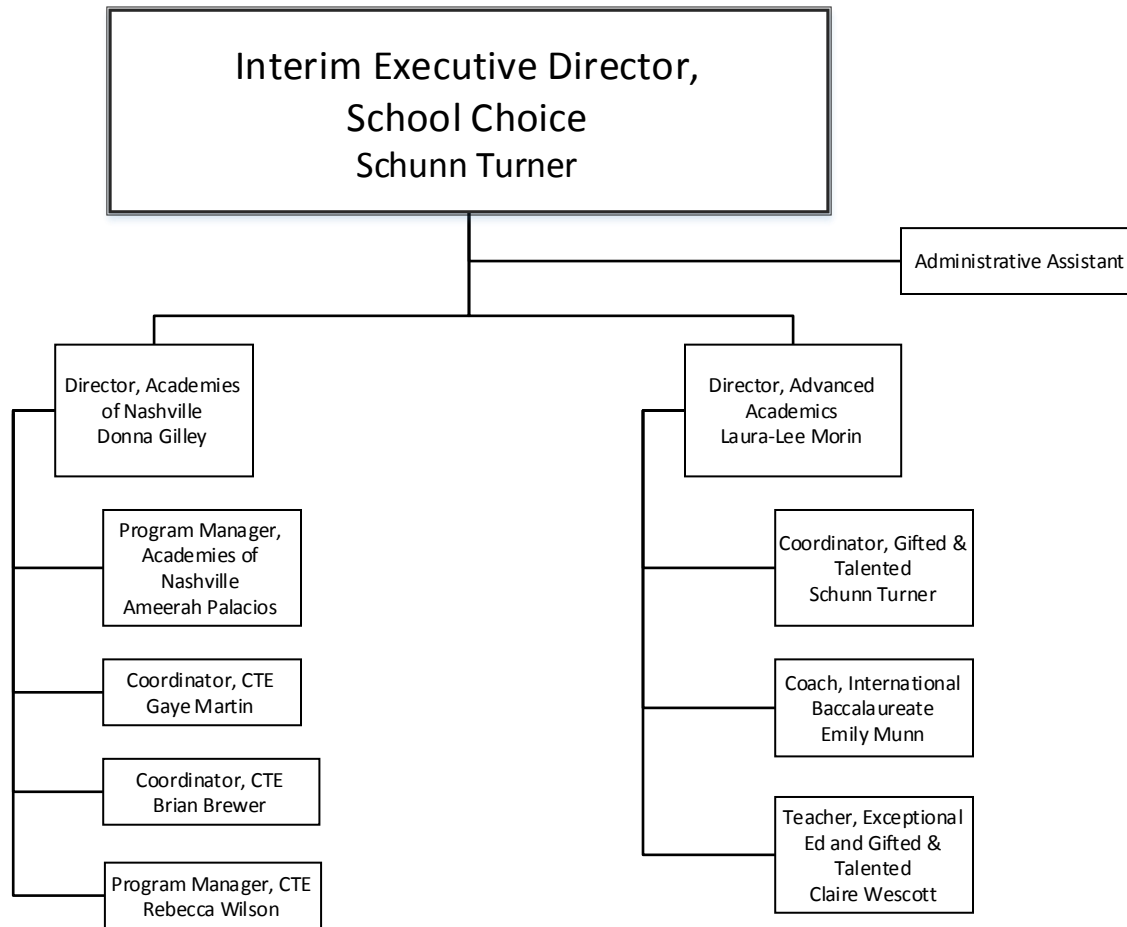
Interim Executive Director, School Choice
Schunn Turner

Administrative Assistant

Director, Academies of Nashville
Donna Gilley

Program Manager, Academies of Nashville
Ameerah Palacios

Coordinator, CTE
Gaye Martin

Coordinator, CTE
Brian Brewer

Program Manager, CTE
Rebecca Wilson

Director, Advanced Academics
Laura-Lee Morin

Coordinator, Gifted & Talented
Schunn Turner

Coach, International Baccalaureate
Emily Munn

Teacher, Exceptional Ed and Gifted & Talented
Claire Wescott